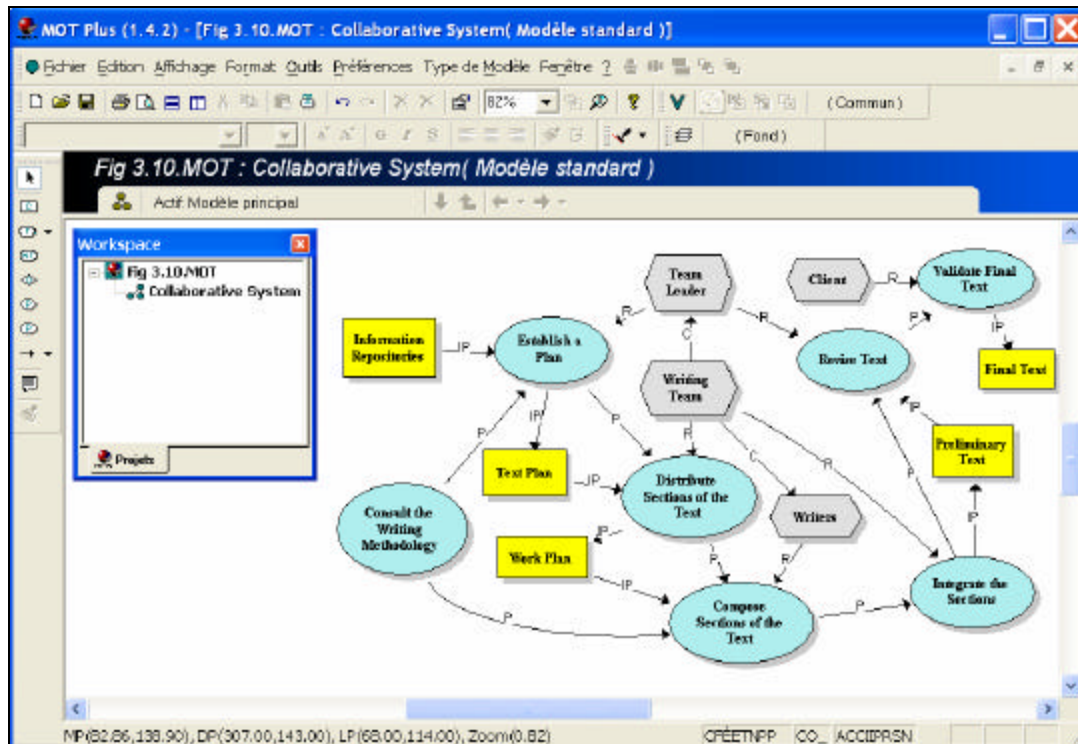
MOT Plus (1.4.2) - [Fig 3.10.MOT : Collaborative System( Modèle standard )]

Fichier Edition Affichage Format Outils Préférences Type de Modèle Fenêtre ?

82%

(Commun)

(Fond)

Fig 3.10.MOT : Collaborative System( Modèle standard )

Actif Modèle principal

Workspace

Fig 3.10.MOT
Collaborative System

Projets

Team Leader

Client

Validate Final Text

Information Repositories

Establish a Plan

Writing Team

Revise Text

Final Text

Preliminary Text

Text Plan

Distribute Sections of the Text

Consult the Writing Methodology

Writers

Work Plan

Compose Sections of the Text

Integrate the Sections

R

R

R

IP

IP

C

IP

IP

P

P

R

C

R

IP

P

IP

P

IP

P

R

P

P

P

R

NP(82.86,138.90), DP(307.00,143.00), LP(68.00,114.00), Zoom(0.82)

CFEETNPP

CO_

ACCIPRSN